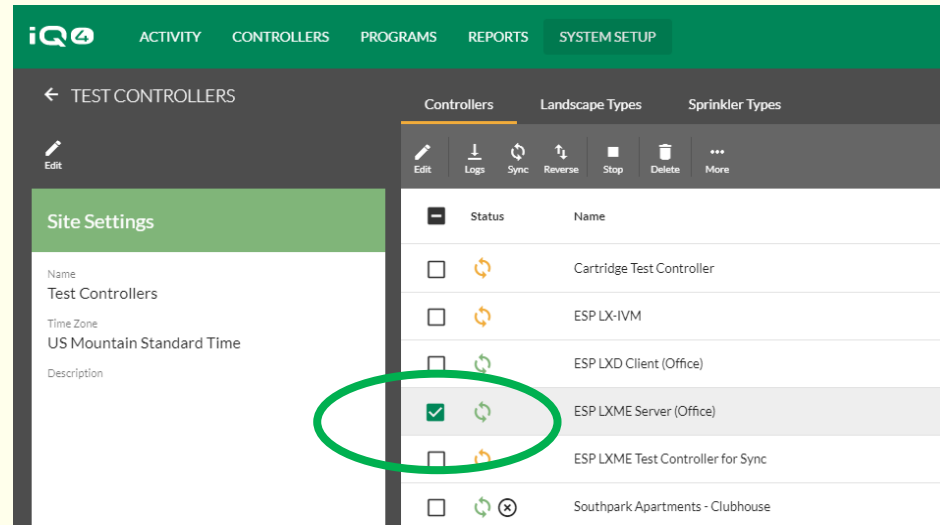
iQ4 ACTIVITY CONTROLLERS PROGRAMS REPORTS SYSTEM SETUP

← TEST CONTROLLERS

Edit

Site Settings

Name
Test Controllers

Time Zone
US Mountain Standard Time

Description

Controllers Landscape Types Sprinkler Types

Edit Logs Sync Reverse Stop Delete More

| | Status | Name |
|---|---|---|
| | | Cartridge Test Controller |
| | | ESP LX-IVM |
| | | ESP LXD Client (Office) |
| ✓ | | ESP LXME Server (Office) |
| | | ESP LXME Test Controller for Sync |
| | | Southpark Apartments - Clubhouse |